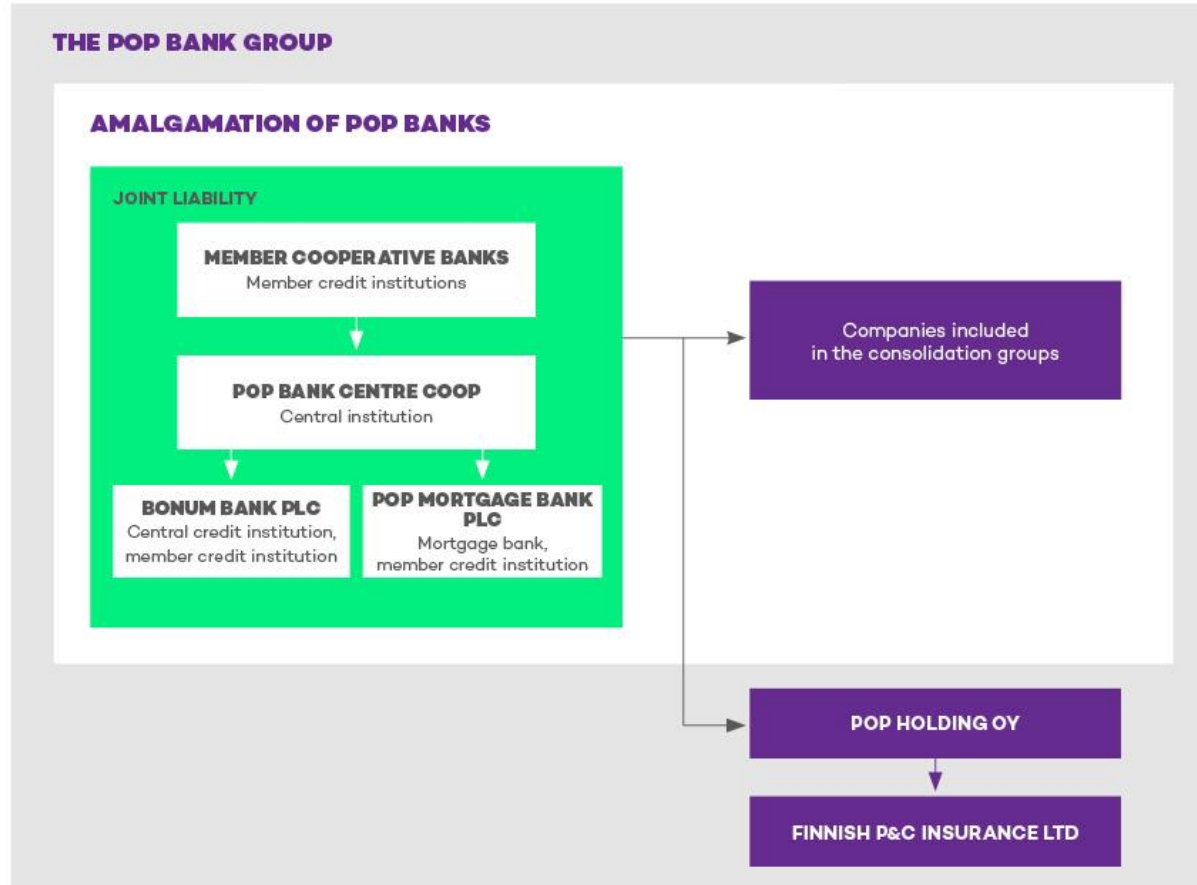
THE POP BANK GROUP

AMALGAMATION OF POP BANKS

JOINT LIABILITY

MEMBER COOPERATIVE BANKS
Member credit institutions

POP BANK CENTRE COOP
Central institution

BONUM BANK PLC
Central credit institution, member credit institution

POP MORTGAGE BANK PLC
Mortgage bank, member credit institution

Companies included in the consolidation groups

POP HOLDING OY

FINNISH P&C INSURANCE LTD